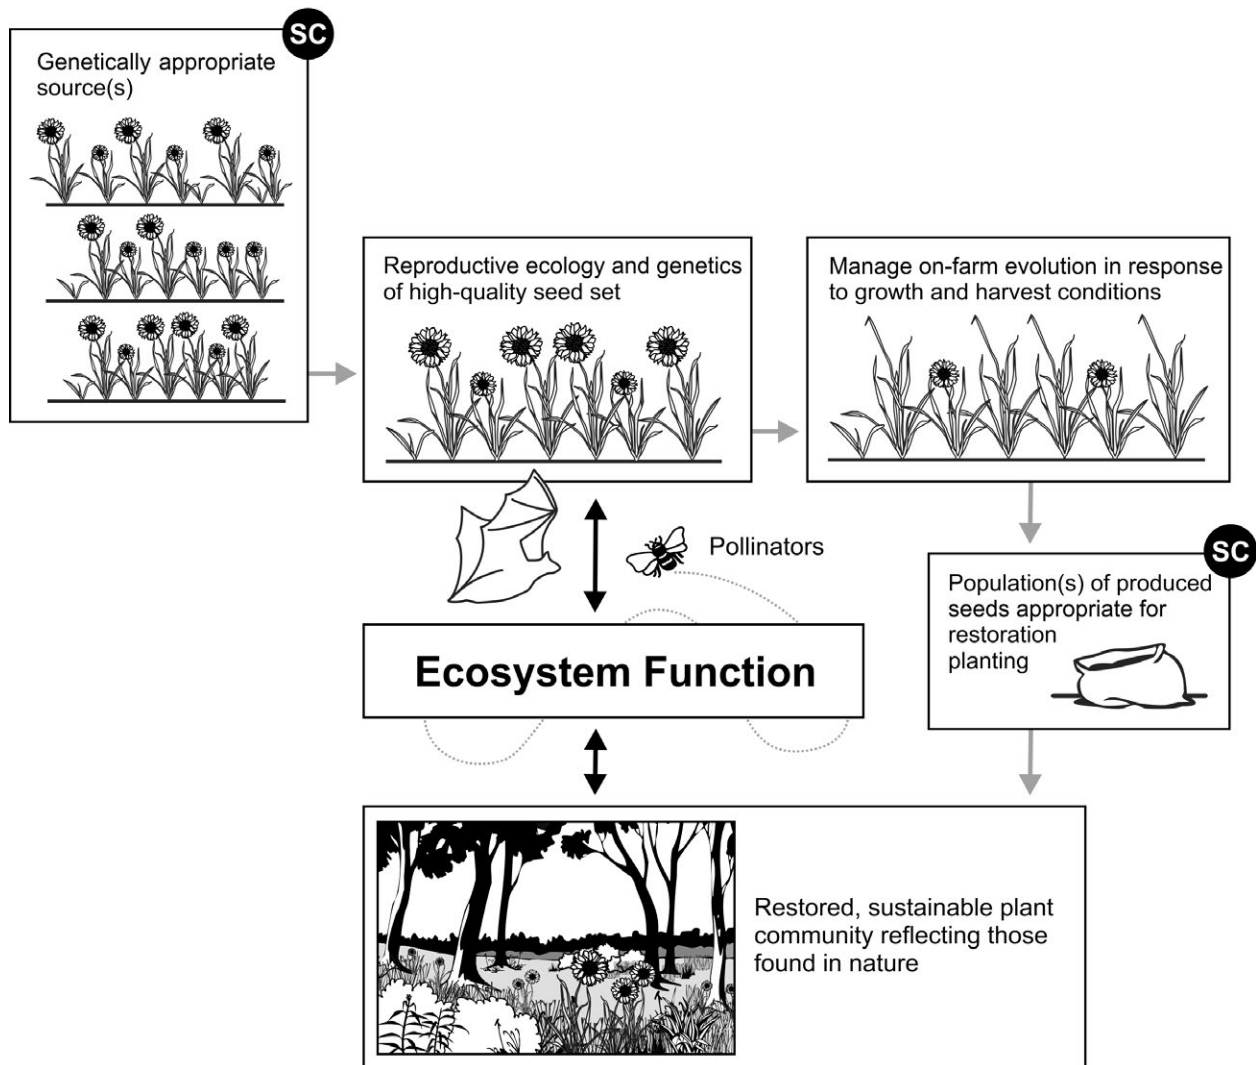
SC

Genetically appropriate source(s)

Reproductive ecology and genetics of high-quality seed set

Manage on-farm evolution in response to growth and harvest conditions

Pollinators

SC

Population(s) of produced seeds appropriate for restoration planting

Ecosystem Function

Restored, sustainable plant community reflecting those found in nature